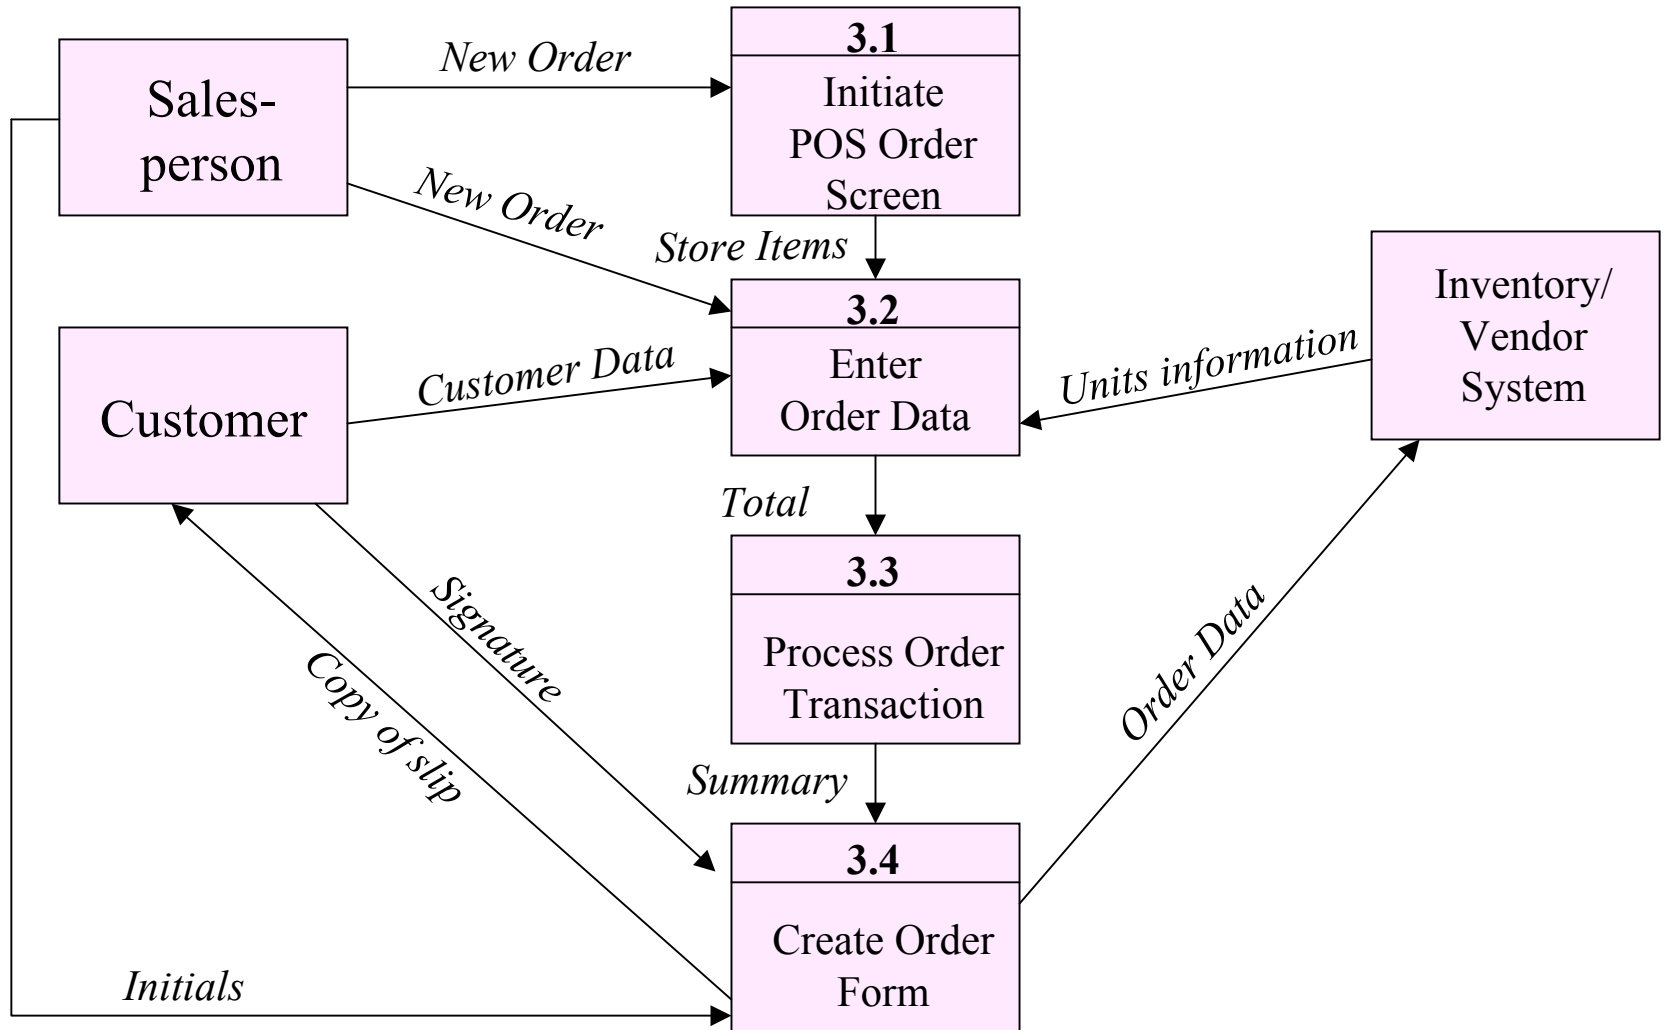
Salesperson

New Order

3.1
Initiate POS Order Screen

New Order

Store Items

3.2
Enter Order Data

Inventory/ Vendor System

Units information

Customer

Customer Data

Total

3.3
Process Order Transaction

Signature

Copy of slip

Order Data

Summary

3.4
Create Order Form

Initials